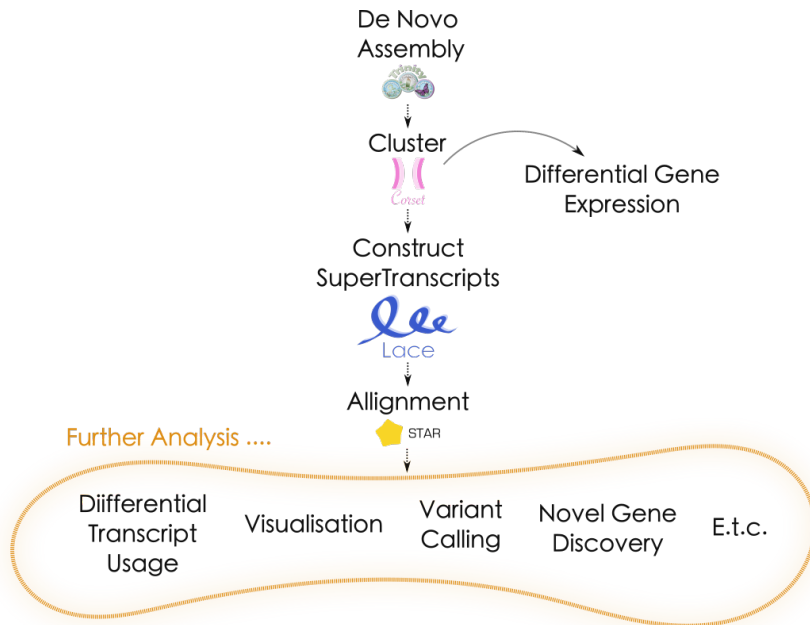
De Novo
Assembly

Trinity

Cluster

Corset

Differential Gene
Expression

Construct
SuperTranscripts

Lace

Allignment

STAR

Further Analysis ....

Diifferential
Transcript
Usage

Visualisation

Variant
Calling

Novel Gene
Discovery

E.t.c.